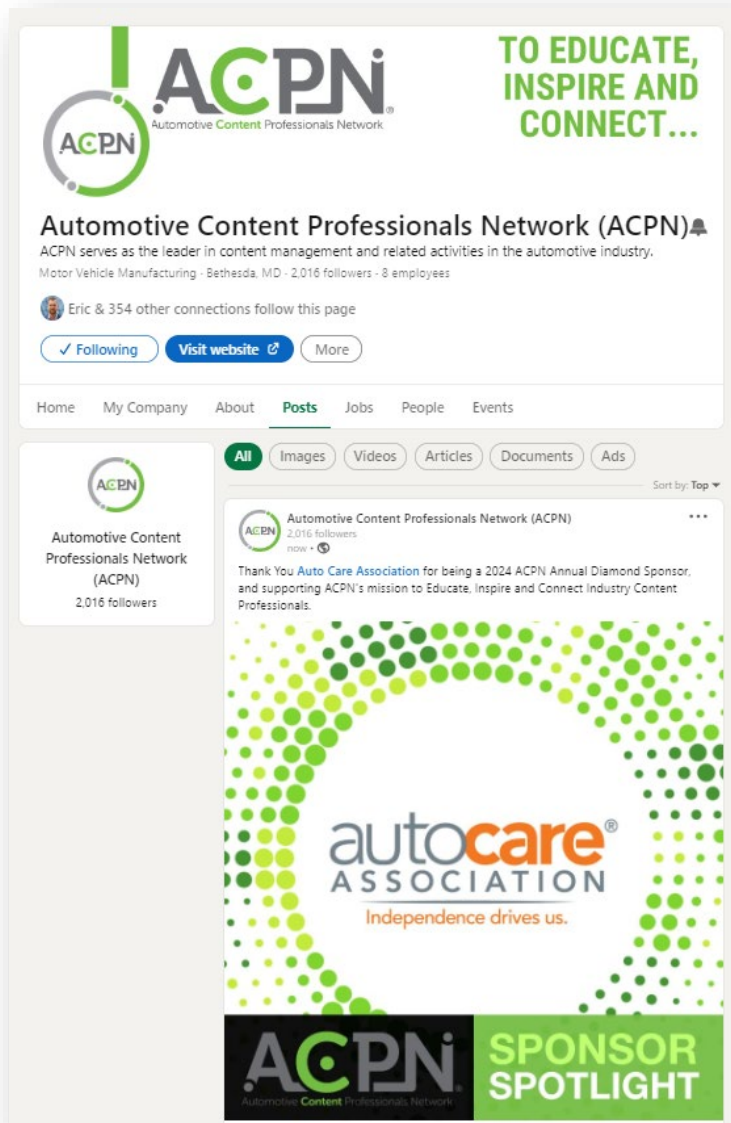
ACPN
ACPN®
Automotive Content Professionals Network

TO EDUCATE, INSPIRE AND CONNECT...

Automotive Content Professionals Network (ACPN)

ACPN serves as the leader in content management and related activities in the automotive industry.

Motor Vehicle Manufacturing · Bethesda, MD · 2,016 followers · 8 employees

Eric & 354 other connections follow this page

✓ Following Visit website More

Home My Company About Posts Jobs People Events

ACPN
Automotive Content Professionals Network (ACPN)
2,016 followers

All Images Videos Articles Documents Ads

Sort by: Top

ACPN
Automotive Content Professionals Network (ACPN)
2,016 followers
now •

Thank You Auto Care Association for being a 2024 ACPN Annual Diamond Sponsor, and supporting ACPN's mission to Educate, Inspire and Connect Industry Content Professionals.

autocare®
ASSOCIATION
Independence drives us.

ACPN
Automotive Content Professionals Network

SPONSOR SPOTLIGHT